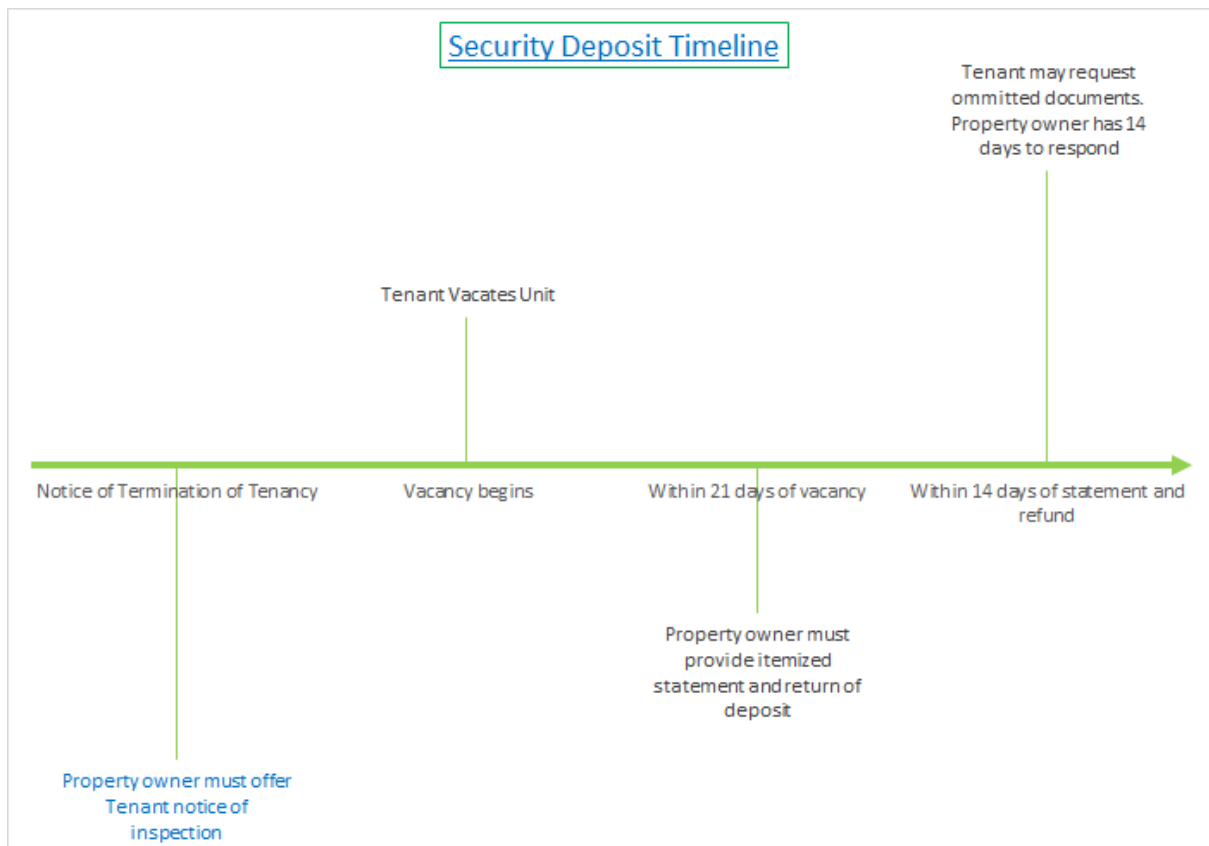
Security Deposit Timeline

Tenant may request ommitted documents. Property owner has 14 days to respond

Tenant Vacates Unit

Notice of Termination of Tenancy

Vacancy begins

Within 21 days of vacancy

Within 14 days of statement and refund

Property owner must provide itemized statement and return of deposit

Property owner must offer Tenant notice of inspection